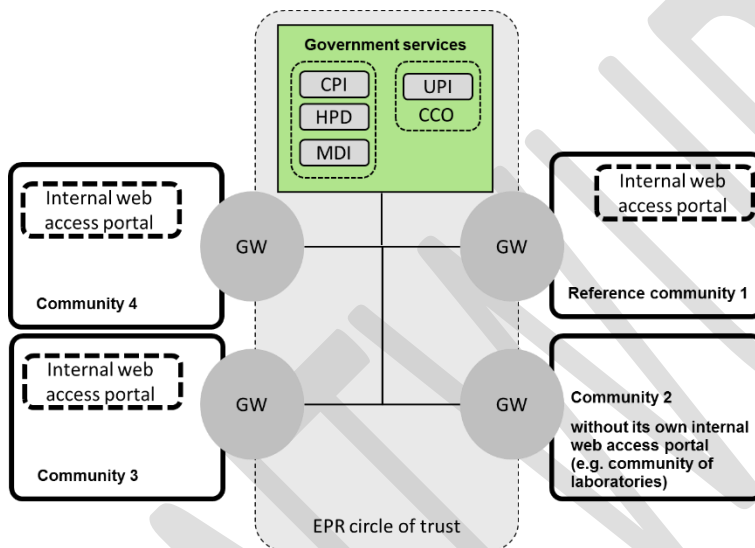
Government services

CPI

HPD

MDI

UPI

CCO

Internal web access portal

GW

Community 4

Internal web access portal

GW

Reference community 1

Internal web access portal

GW

Community 3

GW

Community 2

without its own internal web access portal (e.g. community of laboratories)

EPR circle of trust